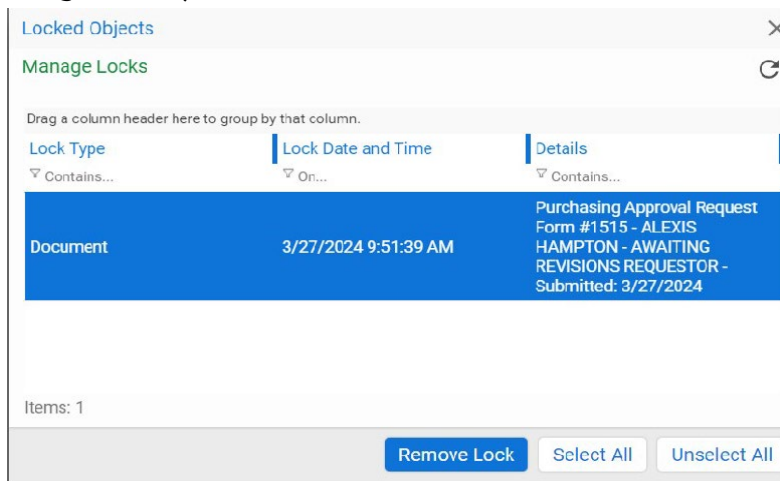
Locked Objects

Manage Locks

Drag a column header here to group by that column.

| Lock Type | Lock Date and Time | Details |
|---|---|---|
| Contains... | On... | Contains... |
| Document | 3/27/2024 9:51:39 AM | Purchasing Approval Request Form #1515 - ALEXIS HAMPTON - AWAITING REVISIONS REQUESTOR - Submitted: 3/27/2024 |

Items: 1

Remove Lock Select All Unselect All